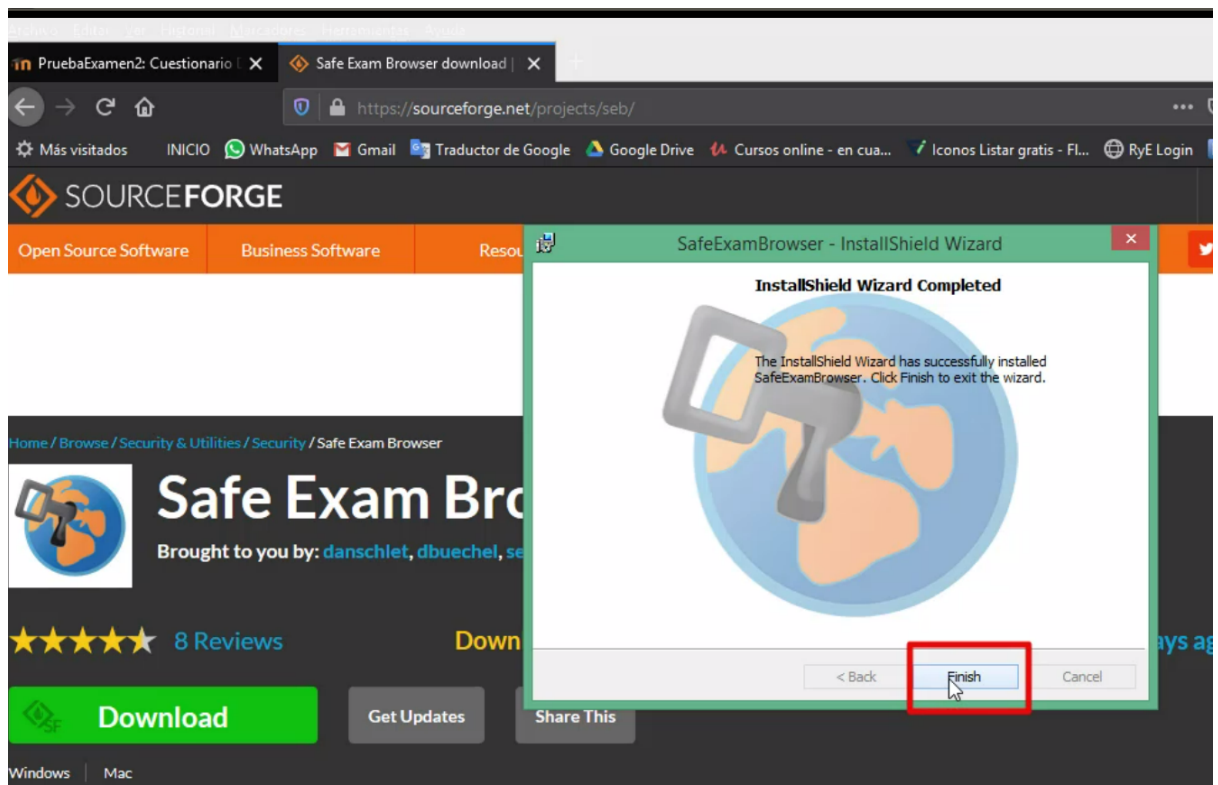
Archivo Editar Ver Historial Marcadores Herramientas Ayuda

PruebaExamen2: Cuestionario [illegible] ✕
Safe Exam Browser download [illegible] ✕

https://sourceforge.net/projects/seb/

Más visitados INICIO WhatsApp Gmail Traductor de Google Google Drive Cursos online - en cua... Iconos Listar gratis - Fl... RyE Login

SOURCEFORGE

Open Source Software Business Software Resou

Home / Browse / Security & Utilities / Security / Safe Exam Browser

Safe Exam Bro

Brought to you by: danschlet, dbuechel, se

8 Reviews

Down

ays ag

Download

Get Updates

Share This

Windows | Mac

SafeExamBrowser - InstallShield Wizard

InstallShield Wizard Completed

The InstallShield Wizard has successfully installed SafeExamBrowser. Click Finish to exit the wizard.

< Back Finish Cancel